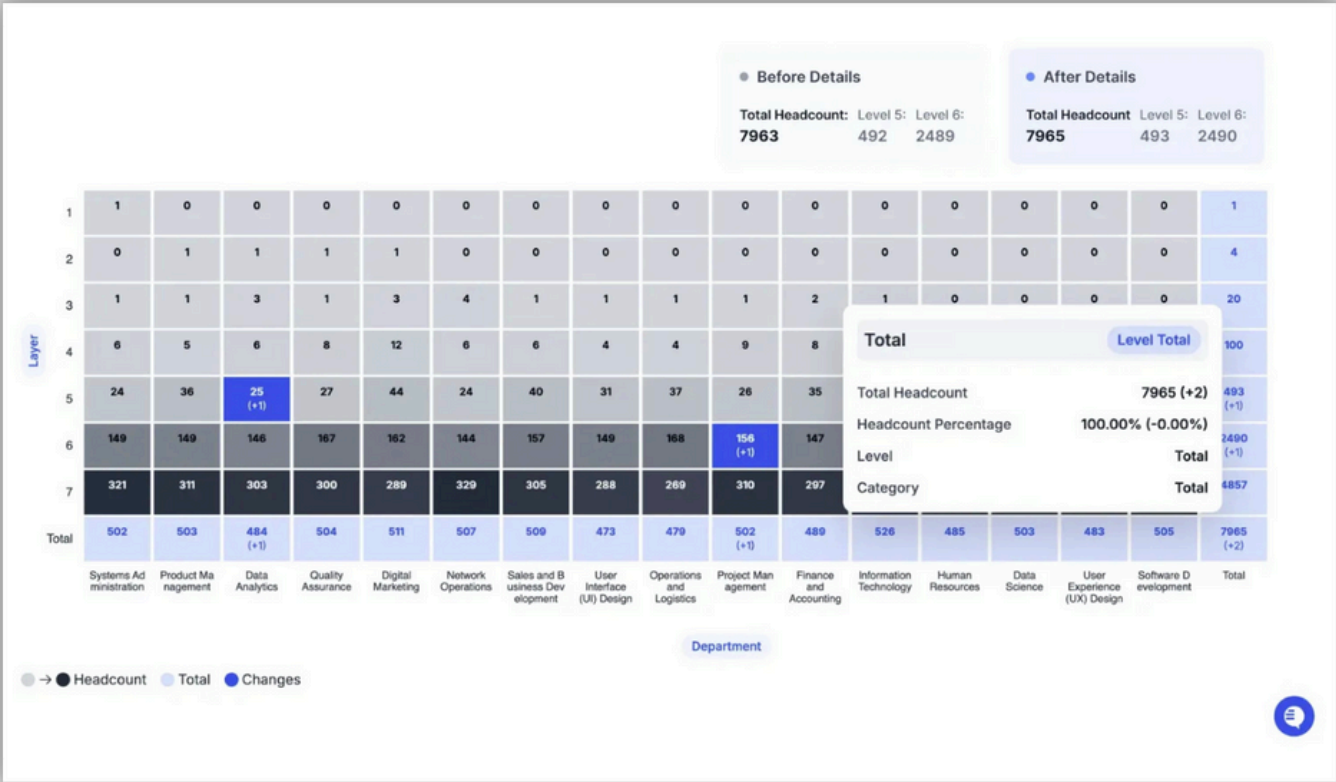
Before Details

Total Headcount: 7963
Level 5: 492
Level 6: 2489

After Details

Total Headcount 7965
Level 5: 493
Level 6: 2490

Layer

| | Systems Administration | Product Management | Data Analytics | Quality Assurance | Digital Marketing | Network Operations | Sales and Business Development | User Interface (UI) Design | Operations and Logistics | Project Management | Finance and Accounting | Information Technology | Human Resources | Data Science | User Experience (UX) Design | Software Development | Total |
|---|---|---|---|---|---|---|---|---|---|---|---|---|---|---|---|---|---|
| 1 | 1 | 0 | 0 | 0 | 0 | 0 | 0 | 0 | 0 | 0 | 0 | 0 | 0 | 0 | 0 | 0 | 1 |
| 2 | 0 | 1 | 1 | 1 | 1 | 0 | 0 | 0 | 0 | 0 | 0 | 0 | 0 | 0 | 0 | 0 | 4 |
| 3 | 1 | 1 | 3 | 1 | 3 | 4 | 1 | 1 | 1 | 1 | 2 | 1 | 0 | 0 | 0 | 0 | 20 |
| 4 | 6 | 5 | 6 | 8 | 12 | 6 | 6 | 4 | 4 | 9 | 8 | | | | | | 100 |
| 5 | 24 | 36 | 25 (+1) | 27 | 44 | 24 | 40 | 31 | 37 | 26 | 35 | | | | | | 493 (+1) |
| 6 | 149 | 149 | 146 | 167 | 162 | 144 | 157 | 149 | 168 | 156 (+1) | 147 | | | | | | 2490 (+1) |
| 7 | 321 | 311 | 303 | 300 | 289 | 329 | 305 | 288 | 269 | 310 | 297 | | | | | | 4857 |
| Total | 502 | 503 | 484 (+1) | 504 | 511 | 507 | 509 | 473 | 479 | 502 (+1) | 489 | 526 | 485 | 503 | 483 | 505 | 7965 (+2) |

Total
Level Total
Total Headcount 7965 (+2)
Headcount Percentage 100.00% (-0.00%)
Level Total
Category Total

Department

→ Headcount Total Changes